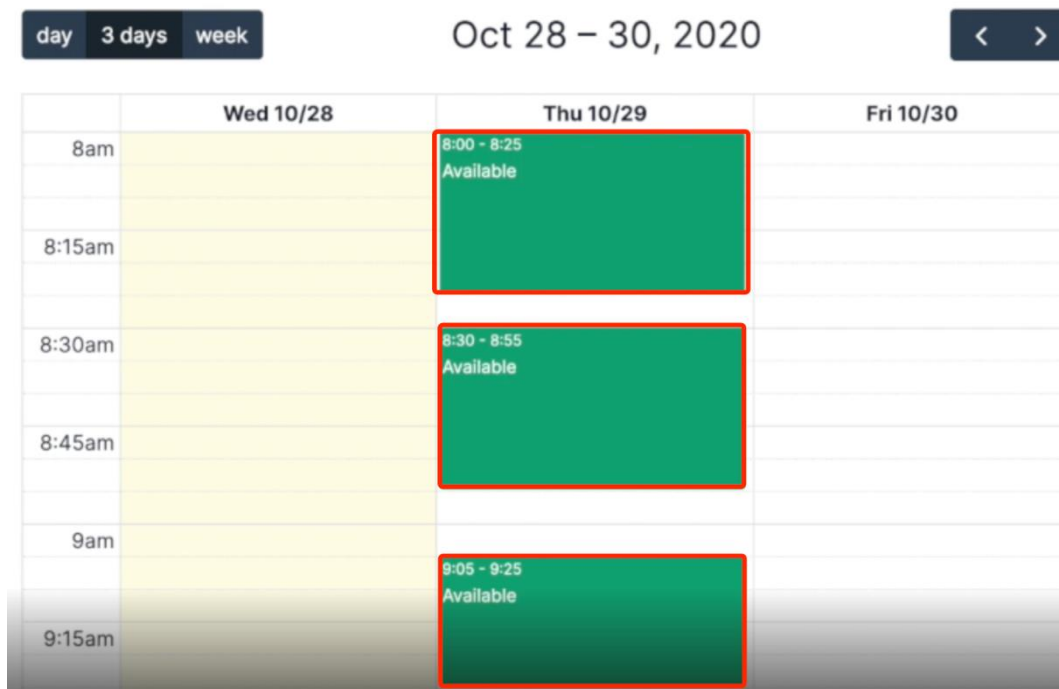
day 3 days week

Oct 28 – 30, 2020

< >

| | Wed 10/28 | Thu 10/29 | Fri 10/30 |
|---|---|---|---|
| 8am | | 8:00 - 8:25 Available | |
| 8:15am | | | |
| 8:30am | | 8:30 - 8:55 Available | |
| 8:45am | | | |
| 9am | | 9:05 - 9:25 Available | |
| 9:15am | | | |